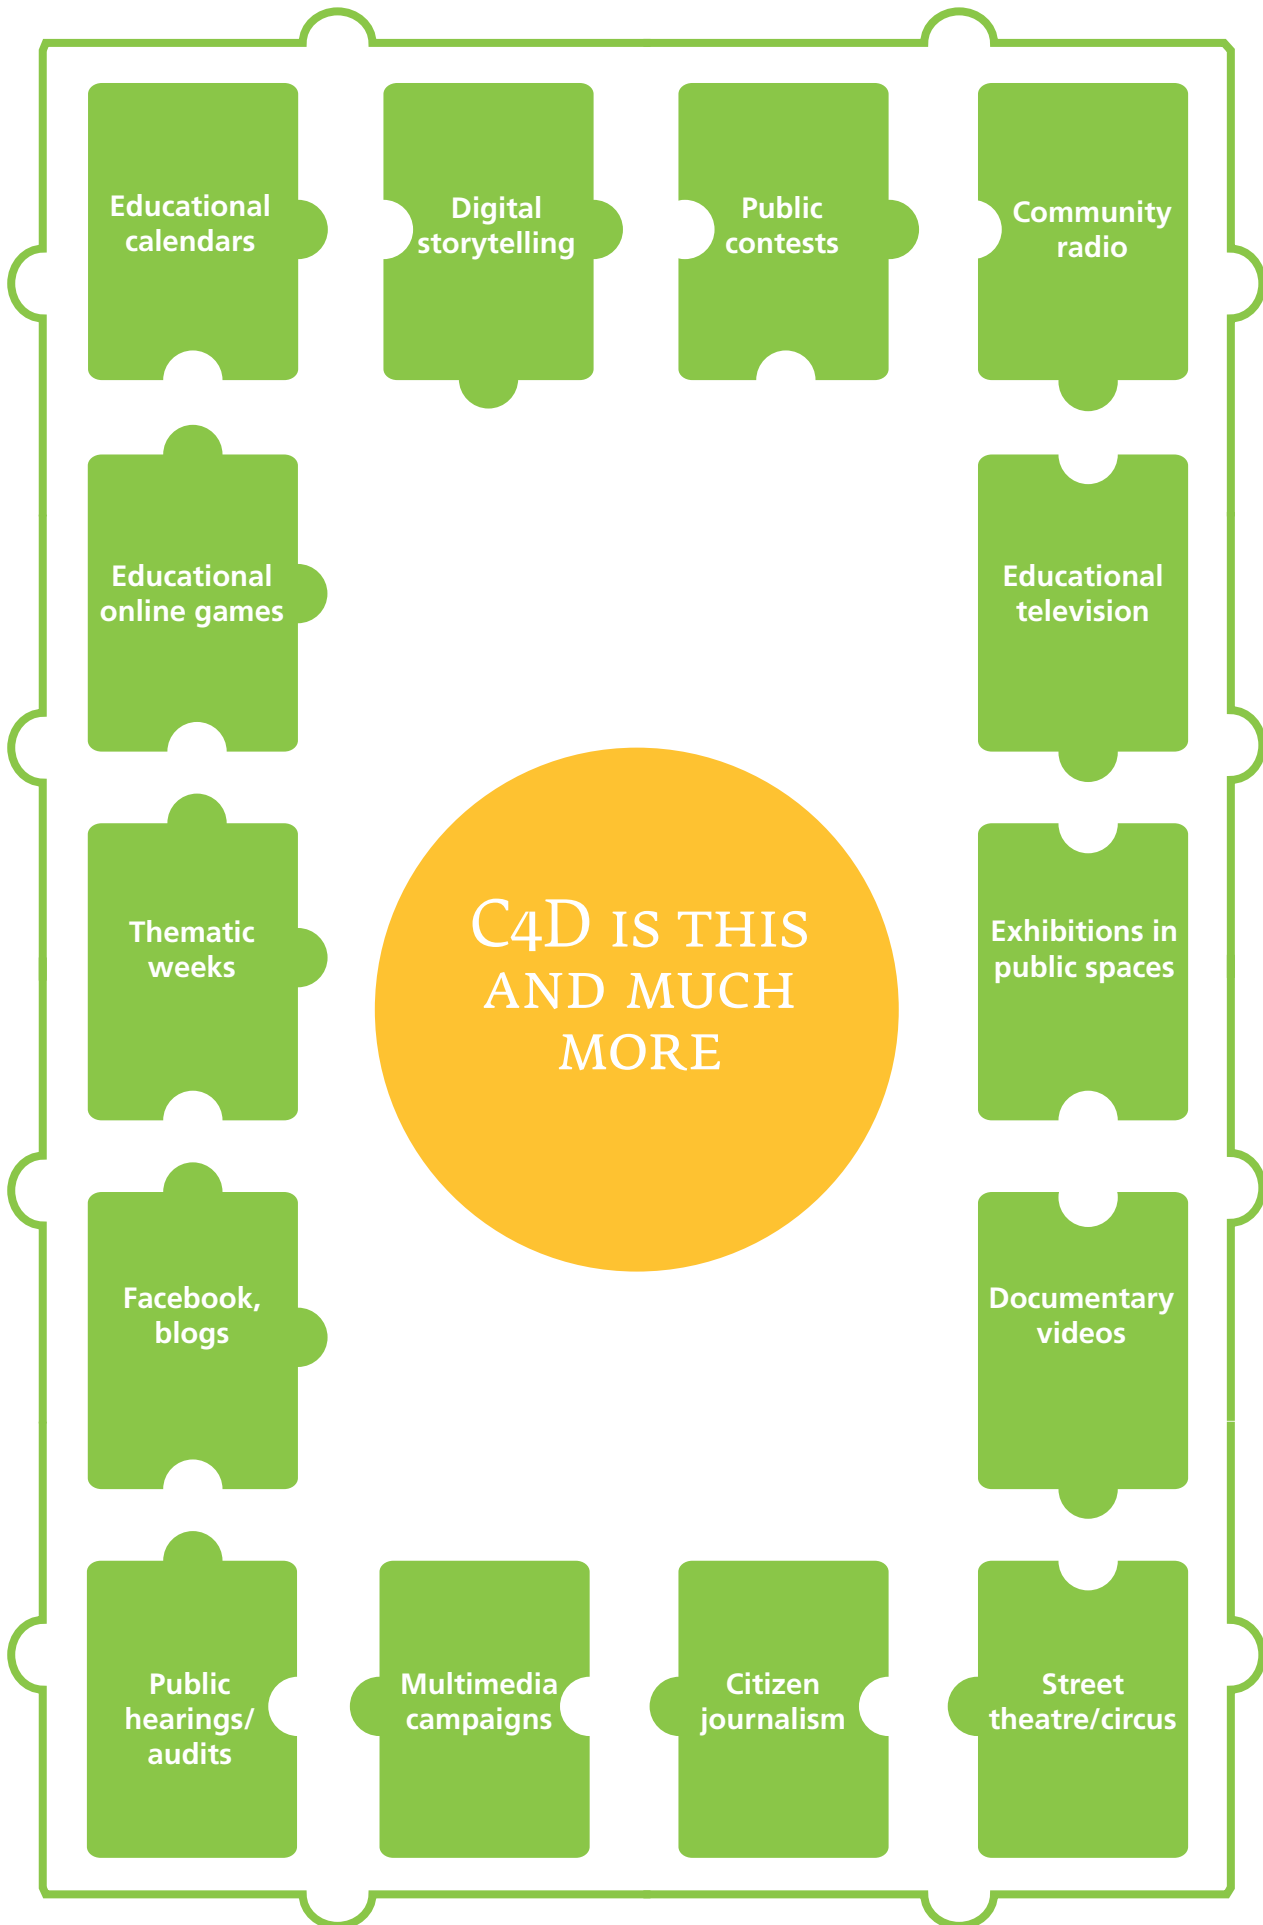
Educational calendars

Digital storytelling

Public contests

Community radio

Educational online games

Educational television

Thematic weeks

C4D IS THIS AND MUCH MORE

Exhibitions in public spaces

Facebook, blogs

Documentary videos

Public hearings/ audits

Multimedia campaigns

Citizen journalism

Street theatre/circus